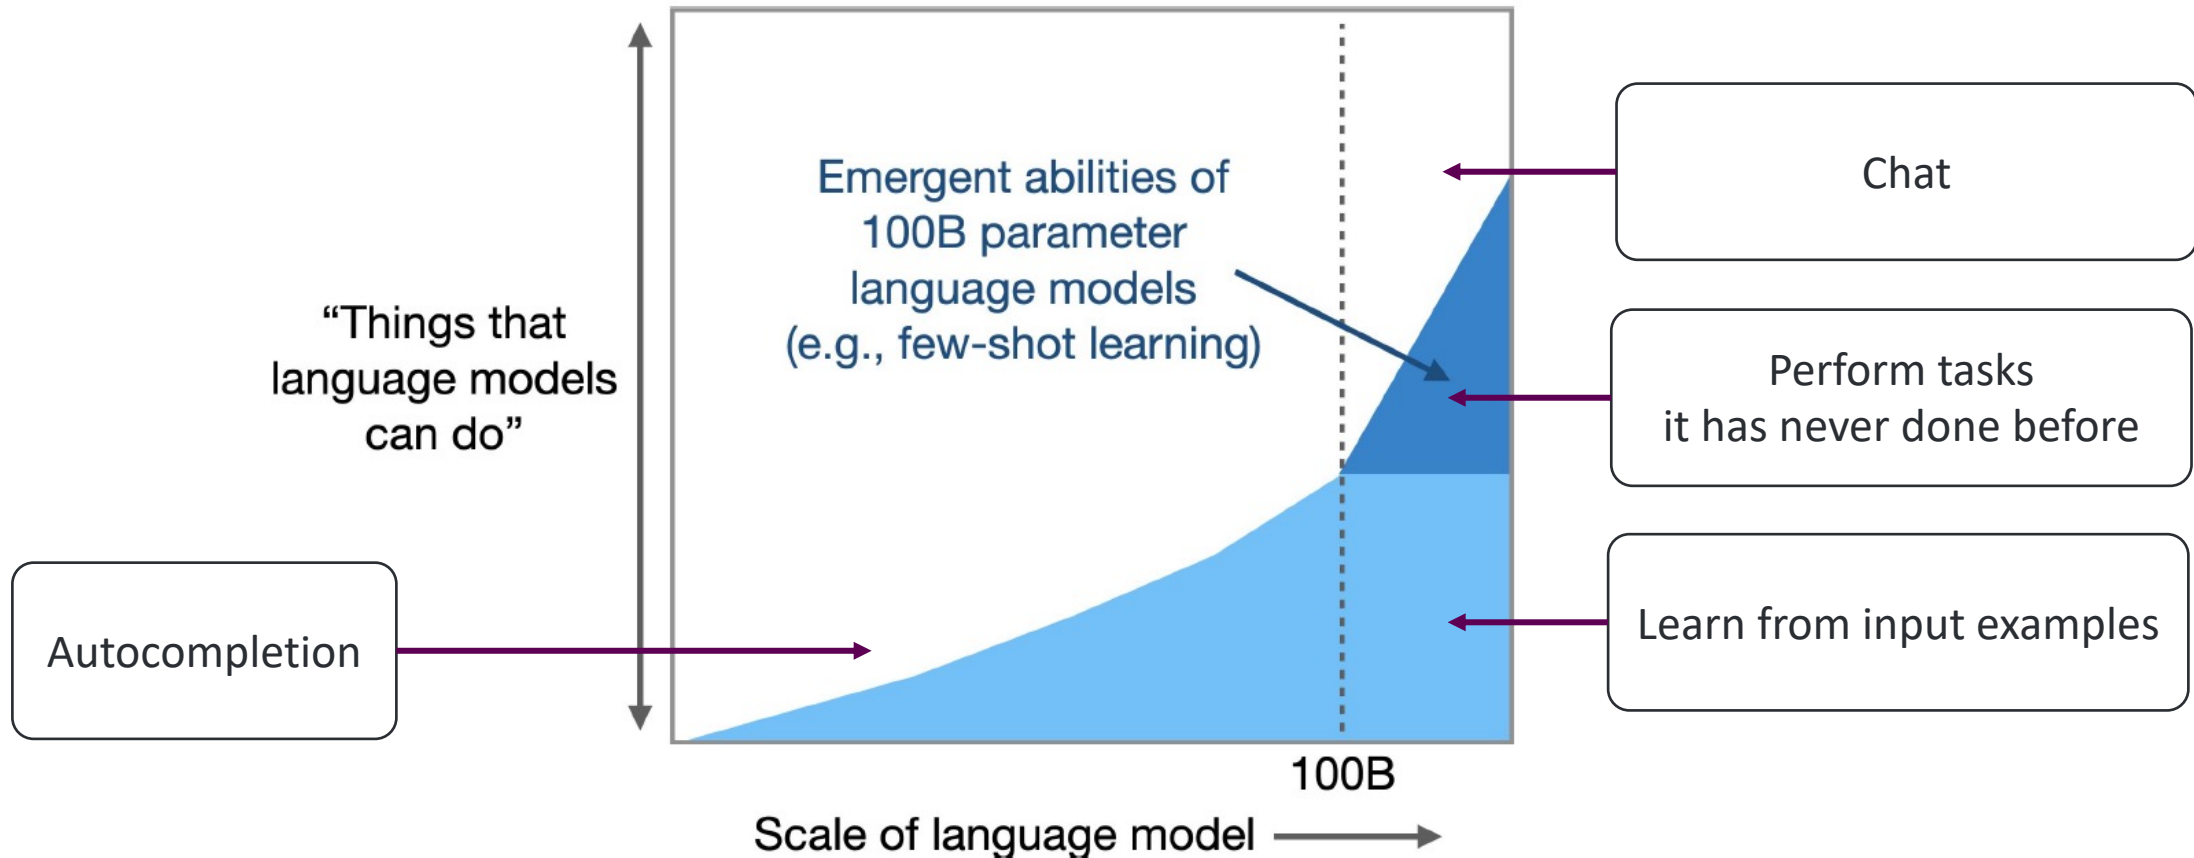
"Things that language models can do"

Emergent abilities of 100B parameter language models (e.g., few-shot learning)

Chat

Perform tasks it has never done before

Learn from input examples

Autocompletion

100B

Scale of language model